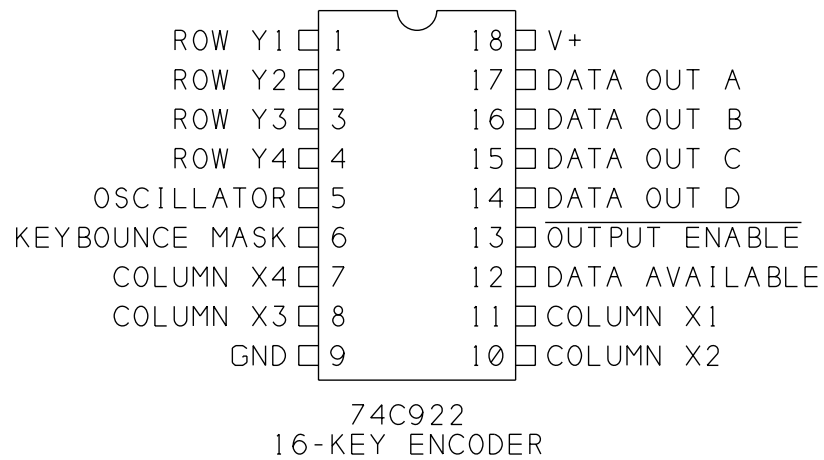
ROW Y1 1
ROW Y2 2
ROW Y3 3
ROW Y4 4
OSCILLATOR 5
KEYBOUNCE MASK 6
COLUMN X4 7
COLUMN X3 8
GND 9

18 V+
17 DATA OUT A
16 DATA OUT B
15 DATA OUT C
14 DATA OUT D
13 $\overline{\text{OUTPUT ENABLE}}$
12 DATA AVAILABLE
11 COLUMN X1
10 COLUMN X2

74C922
16-KEY ENCODER